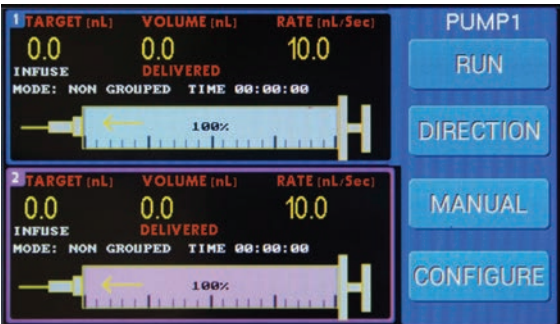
1 TARGET [nL] VOLUME [nL] RATE [nL/Sec]
0.0 0.0 10.0
INFUSE DELIVERED
MODE: NON GROUPED TIME 00:00:00
100%

2 TARGET [nL] VOLUME [nL] RATE [nL/Sec]
0.0 0.0 10.0
INFUSE DELIVERED
MODE: NON GROUPED TIME 00:00:00
100%

PUMP1
RUN
DIRECTION
MANUAL
CONFIGURE